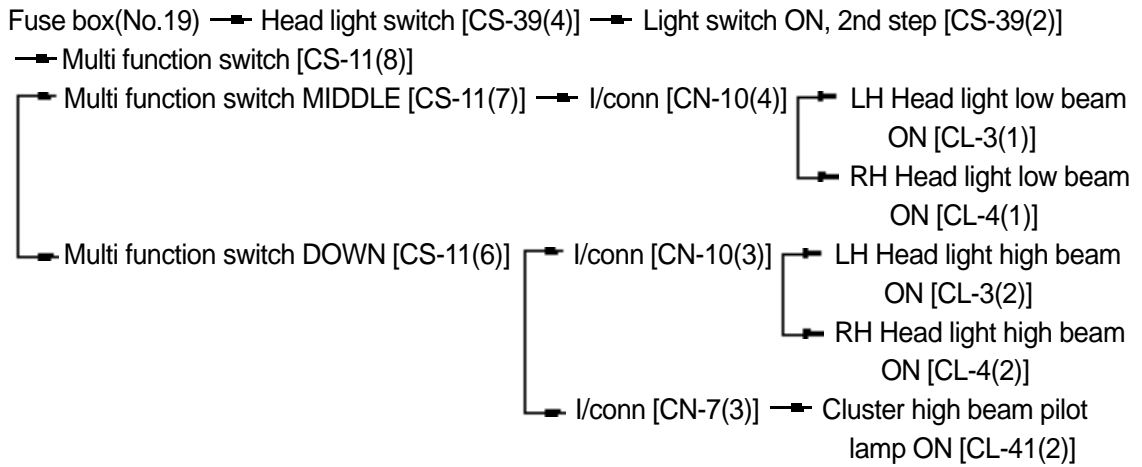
Fuse box(No.19) → Head light switch [CS-39(4)] → Light switch ON, 2nd step [CS-39(2)]
→ Multi function switch [CS-11(8)]
→ Multi function switch MIDDLE [CS-11(7)] → I/conn [CN-10(4)] → LH Head light low beam ON [CL-3(1)]
→ RH Head light low beam ON [CL-4(1)]
→ Multi function switch DOWN [CS-11(6)] → I/conn [CN-10(3)] → LH Head light high beam ON [CL-3(2)]
→ RH Head light high beam ON [CL-4(2)]
→ I/conn [CN-7(3)] → Cluster high beam pilot lamp ON [CL-41(2)]